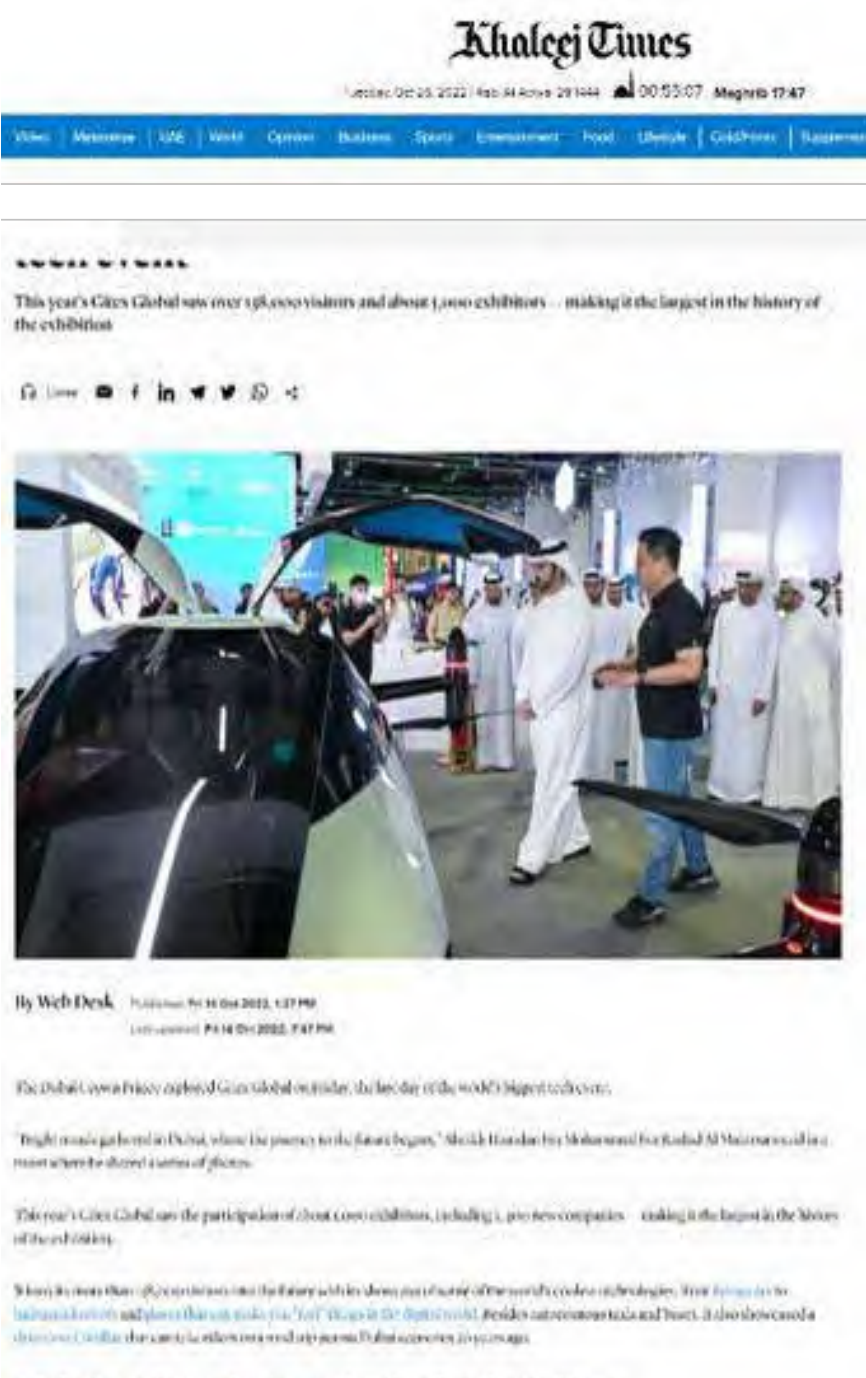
Khaleej Times

Tuesday, Oct 25, 2022 | Rabi Al Awwal 29 1444 | 00:55:07 Maghrib 17:47

Video | Metaverse | UAE | World | Opinion | Business | Sports | Entertainment | Food | Lifestyle | Gold/Forex | Supplements

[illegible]

This year's Gitex Global saw over 138,000 visitors and about 5,000 exhibitors — making it the largest in the history of the exhibition

Listen

By Web Desk Published: Fri 14 Oct 2022, 1:27 PM
Last updated: Fri 14 Oct 2022, 7:47 PM

The Dubai Crown Prince explored Gitex Global on Friday, the last day of the world's biggest tech event.

"Bright minds gathered in Dubai, where the journey to the future begins," Sheikh Hamdan bin Mohammed bin Rashid Al Maktoum said in a tweet where he shared a series of photos.

This year's Gitex Global saw the participation of about 5,000 exhibitors, including 1,300 new companies — making it the largest in the history of the exhibition.

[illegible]